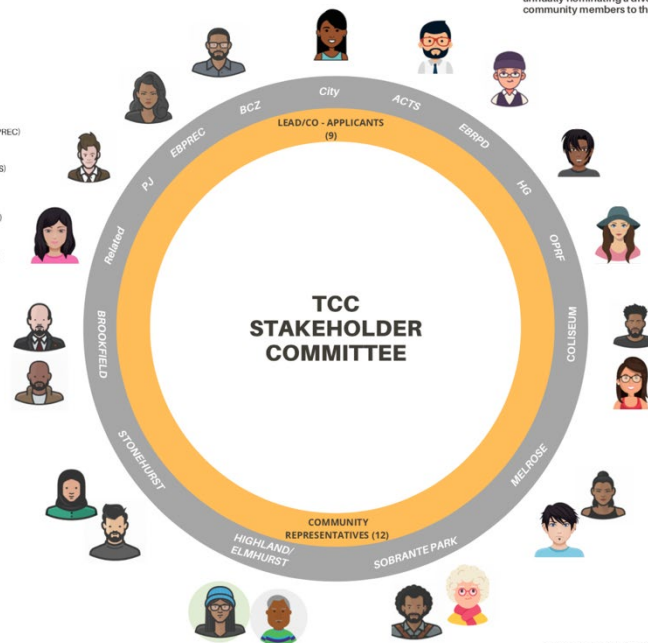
annually nominating a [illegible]
community members to th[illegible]

PREC)

S)

TCC STAKEHOLDER COMMITTEE

LEAD/CO - APPLICANTS (9)

City
ACTS
EBRPD
HG
OPRF
COLISEUM
MELROSE
SOBRANTE PARK
HIGHLAND/ ELMHURST
STONEHURST
BROOKFIELD
Related
PJ
EBPREC
BCZ

COMMUNITY REPRESENTATIVES (12)